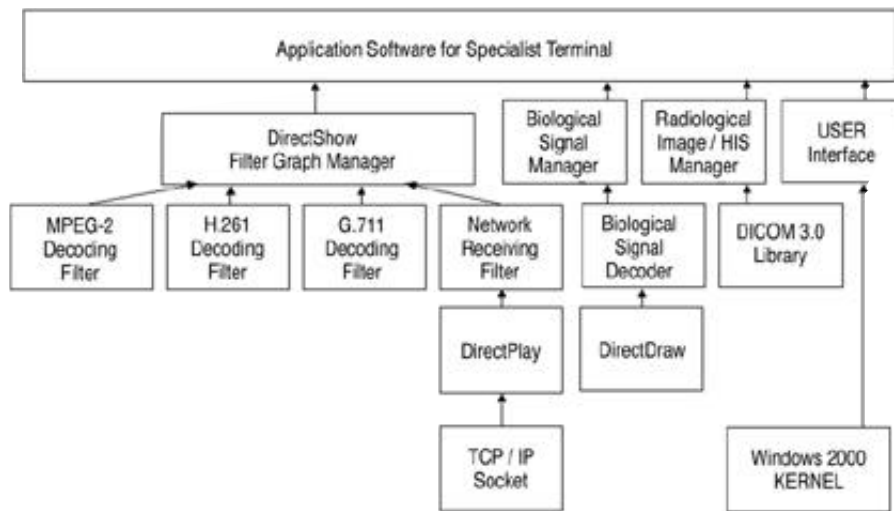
Appication Software for Specialist Terminal

DirectShow Filter Graph Manager

Biological Signal Manager

Radiological Image / HIS Manager

USER Interface

MPEG-2 Decocing Filter

H.261 Decoding Filter

G.711 Decoding Filter

Network Receiving Filter

Biological Signal Decocler

DICOM 3.0 Library

DirectPlay

DirectDraw

TCP / IP Socket

Windows 2000 KERNEL